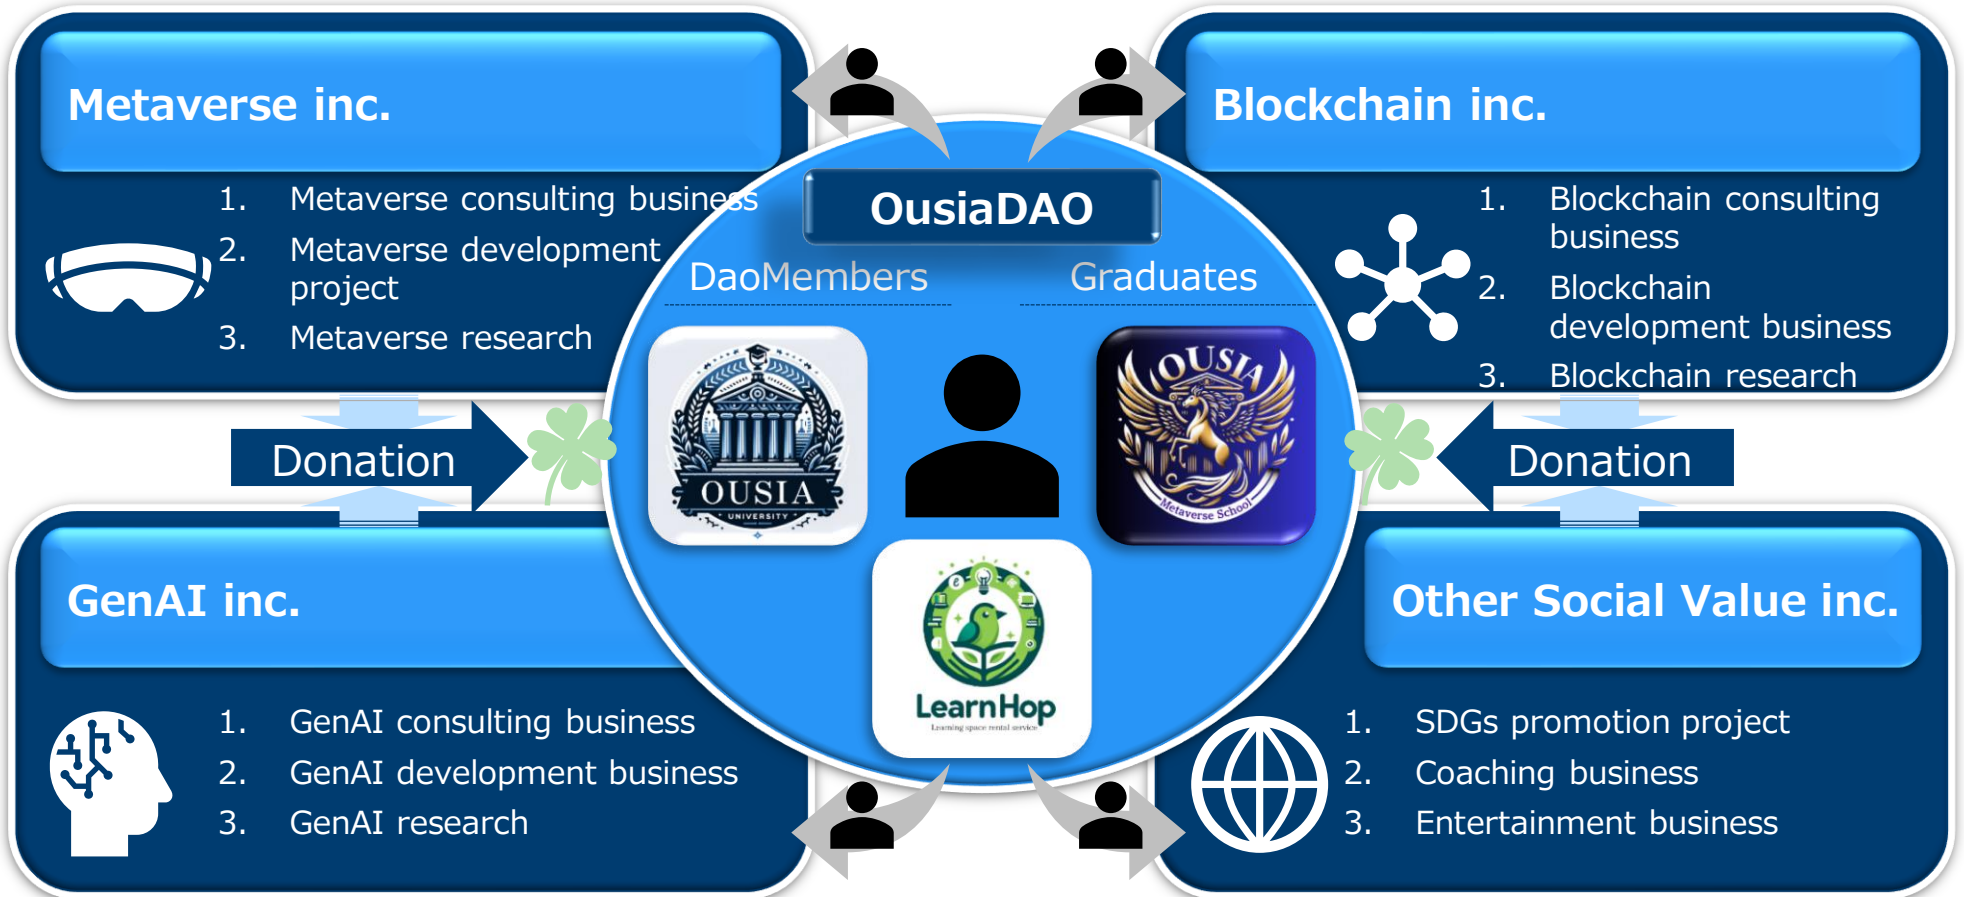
Metaverse inc.

1. Metaverse consulting business
2. Metaverse development project
3. Metaverse research

OusiaDAO

DaoMembers

Graduates

Blockchain inc.

1. Blockchain consulting business
2. Blockchain development business
3. Blockchain research

Donation

Donation

OUSIA
UNIVERSITY

OUSIA
Metaverse School

LearnHop
Learning space rental service

GenAI inc.

1. GenAI consulting business
2. GenAI development business
3. GenAI research

Other Social Value inc.

1. SDGs promotion project
2. Coaching business
3. Entertainment business